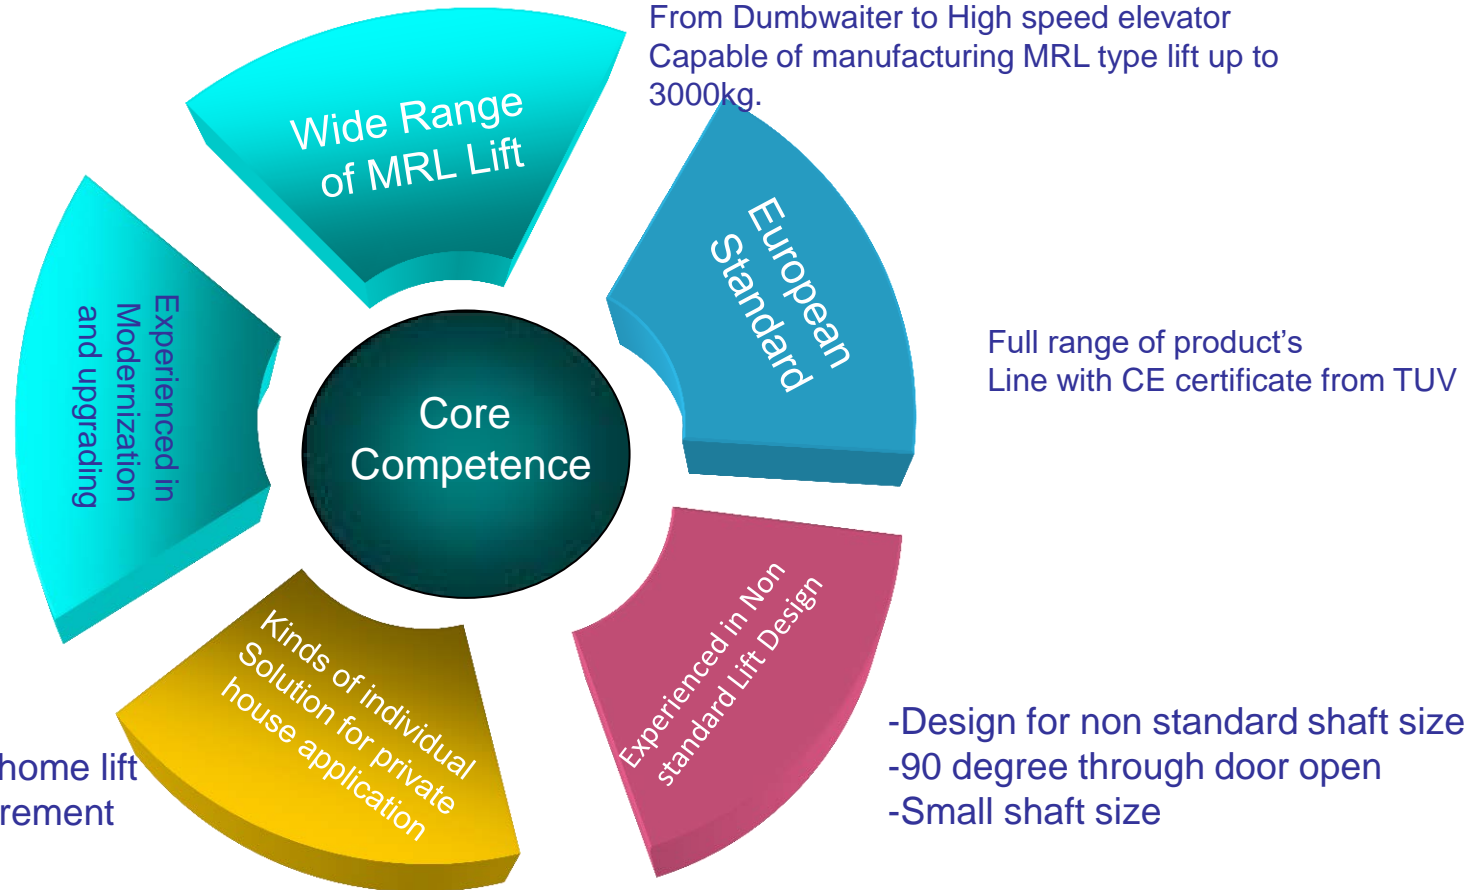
From Dumbwaiter to High speed elevator
Capable of manufacturing MRL type lift up to 3000kg.

Wide Range of MRL Lift

European Standard

Full range of product's
Line with CE certificate from TUV

Experienced in Modernization and upgrading

Core Competence

Kinds of individual Solution for private house application

Experienced in Non standard Lift Design

-Design for non standard shaft size
-90 degree through door open
-Small shaft size

home lift
rement